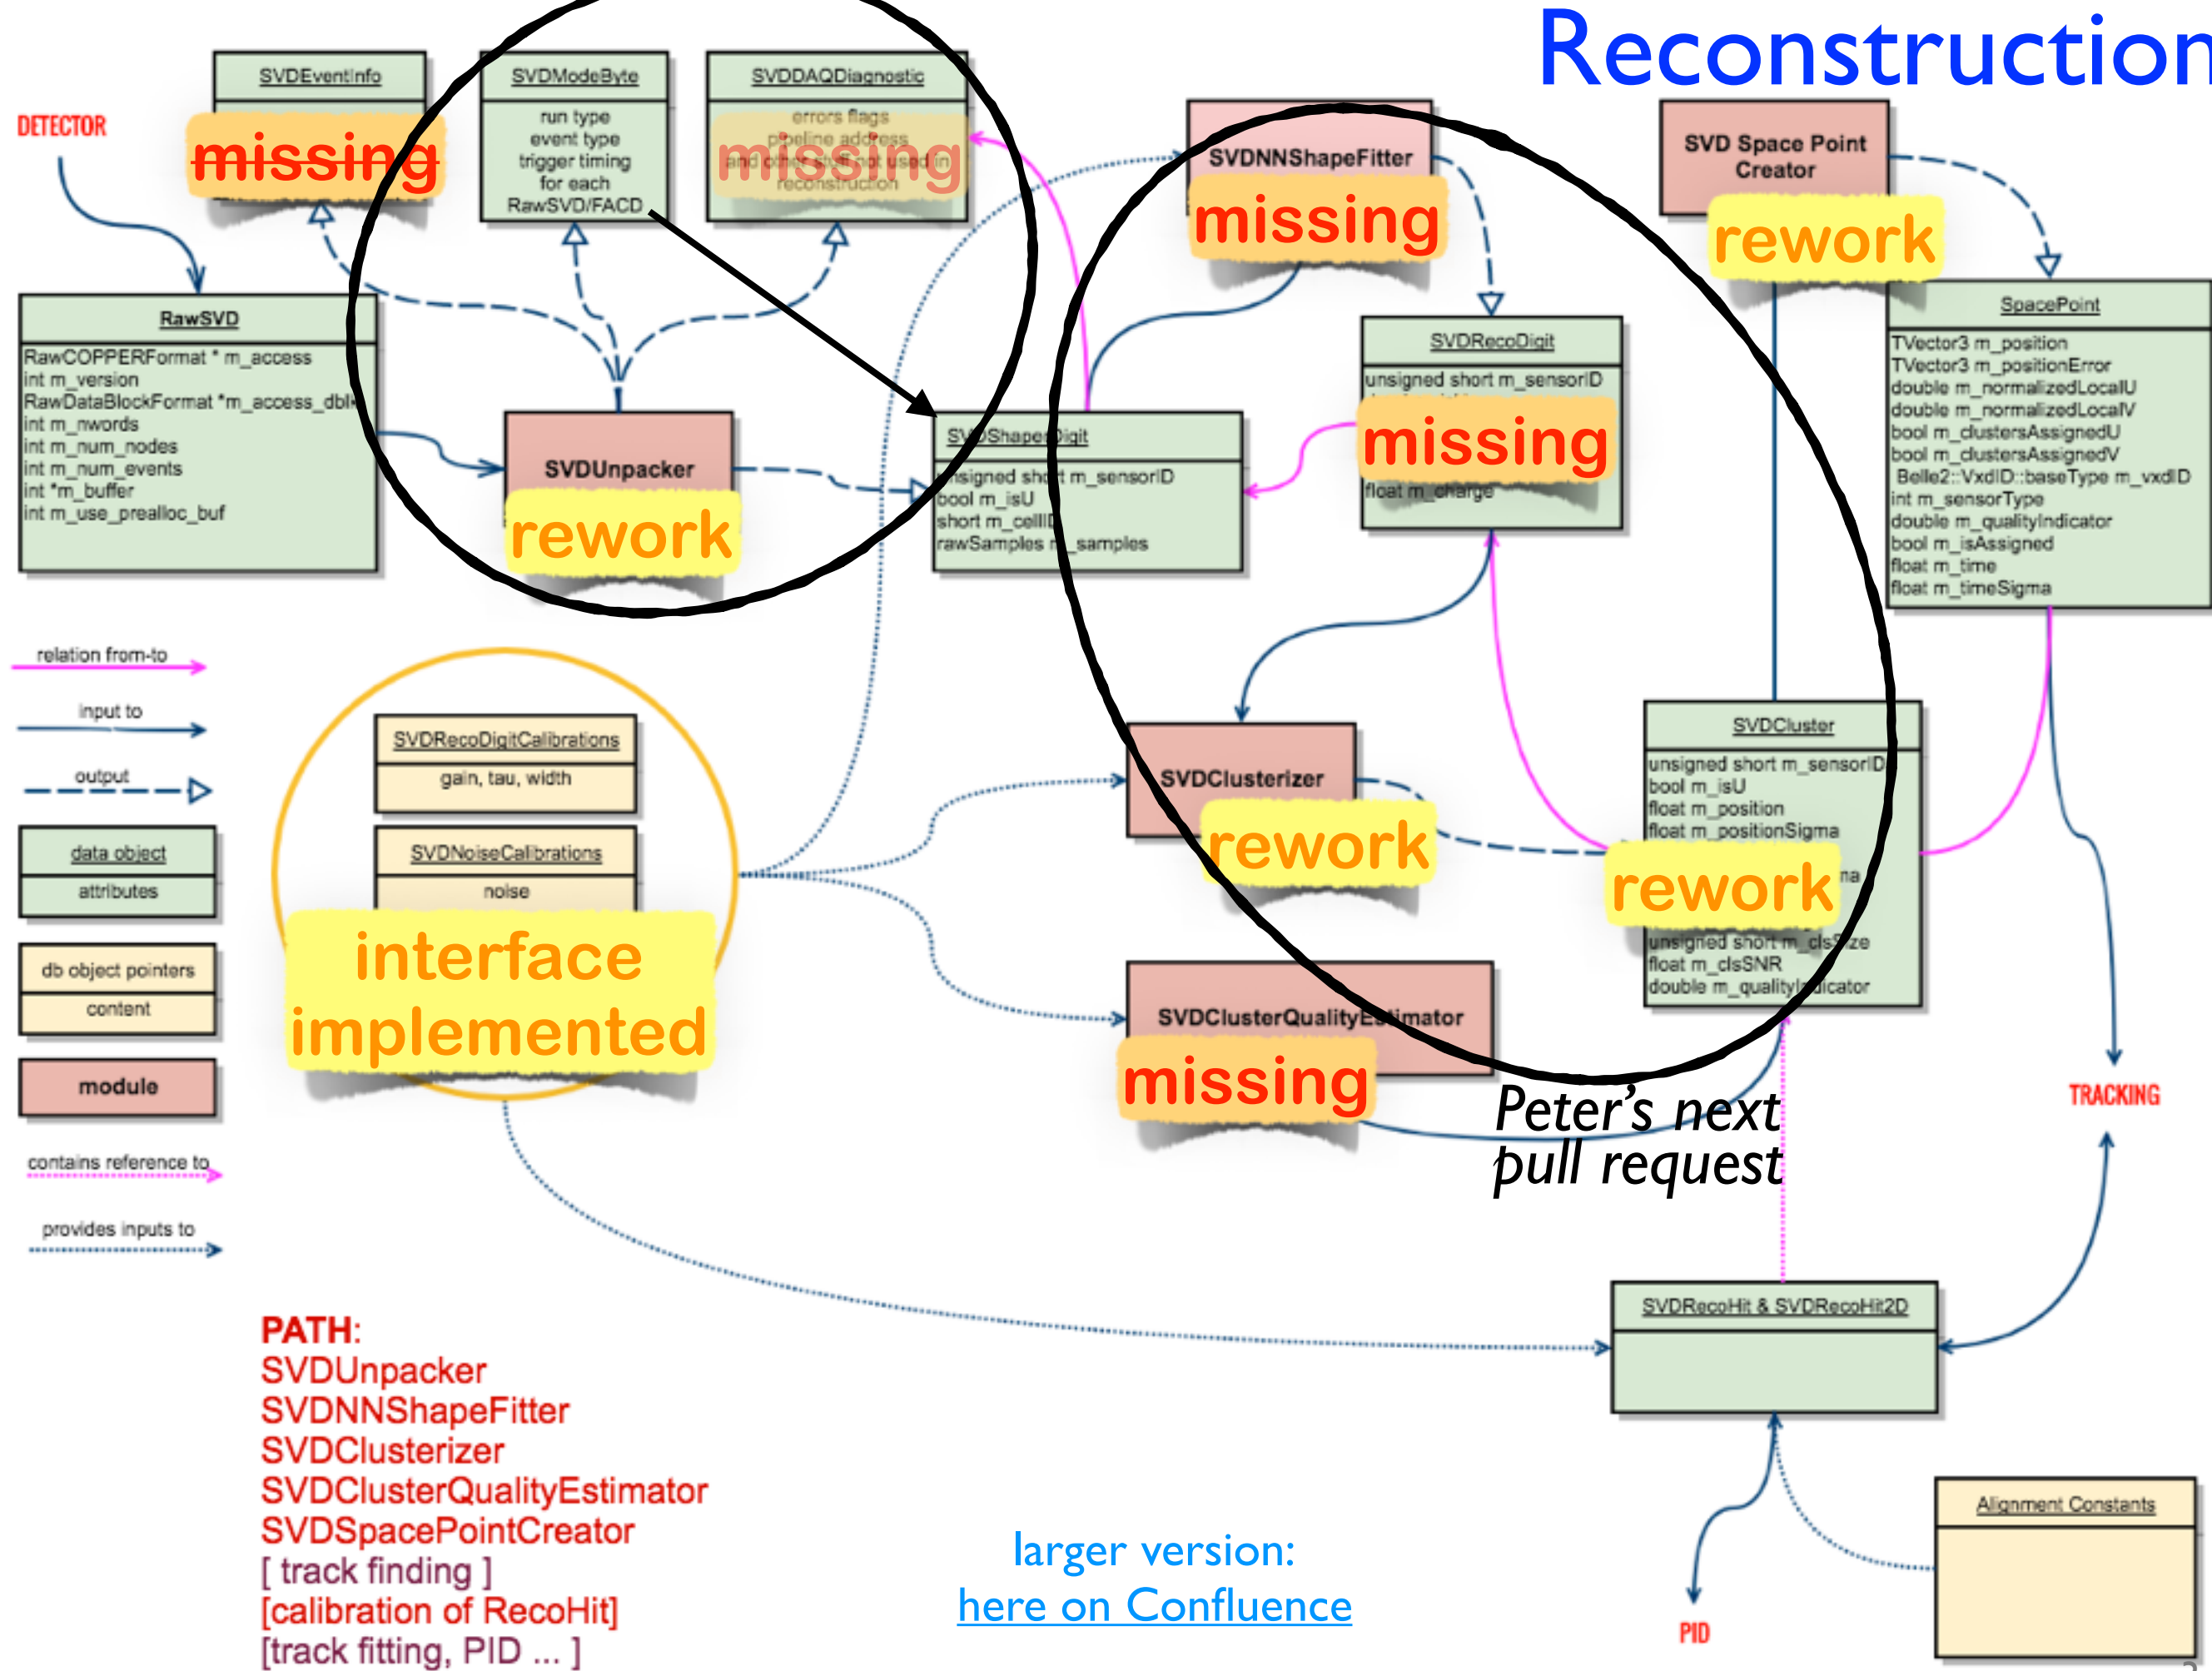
Reconstruction

DETECTOR

SVDEventInfo
missing

SVDModeByte
run type
event type
trigger timing
for each
RawSVD/FACD

SVDDAQDiagnostic
errors flags
pipeline address
and other stuff not used in
reconstruction
missing

SVDNNShapeFitter
missing

SVD Space Point Creator
rework

RawSVD
RawCOPPERFormat * m_access
int m_version
RawDataBlockFormat *m_access_dbl
int m_nwords
int m_num_nodes
int m_num_events
int *m_buffer
int m_use_prealloc_buf

SVDUnpacker
rework

SVDShaperDigit
unsigned short m_sensorID
bool m_isU
short m_cellID
rawSamples m_samples

SVDRecoDigit
unsigned short m_sensorID
missing
float m_charge

SpacePoint
TVector3 m_position
TVector3 m_positionError
double m_normalizedLocalU
double m_normalizedLocalV
bool m_clustersAssignedU
bool m_clustersAssignedV
Belle2::VxdID::baseType m_vxdID
int m_sensorType
double m_qualityIndicator
bool m_isAssigned
float m_time
float m_timeSigma

relation from-to
input to
output
data object
attributes
db object pointers
content
module
contains reference to
provides inputs to

SVDRecoDigitCalibrations
gain, tau, width
SVDNoiseCalibrations
noise
interface implemented

SVDClusterizer
rework

SVDCluster
unsigned short m_sensorID
bool m_isU
float m_position
float m_positionSigma
rework
unsigned short m_clsSize
float m_clsSNR
double m_qualityIndicator

SVDClusterQualityEstimator
missing

Peter's next pull request

TRACKING

SVDRecoHit & SVDRecoHit2D

PATH:
SVDUnpacker
SVDNNShapeFitter
SVDClusterizer
SVDClusterQualityEstimator
SVDSpacePointCreator
[ track finding ]
[calibration of RecoHit]
[track fitting, PID ... ]

larger version:
here on Confluence

PID

Alignment Constants